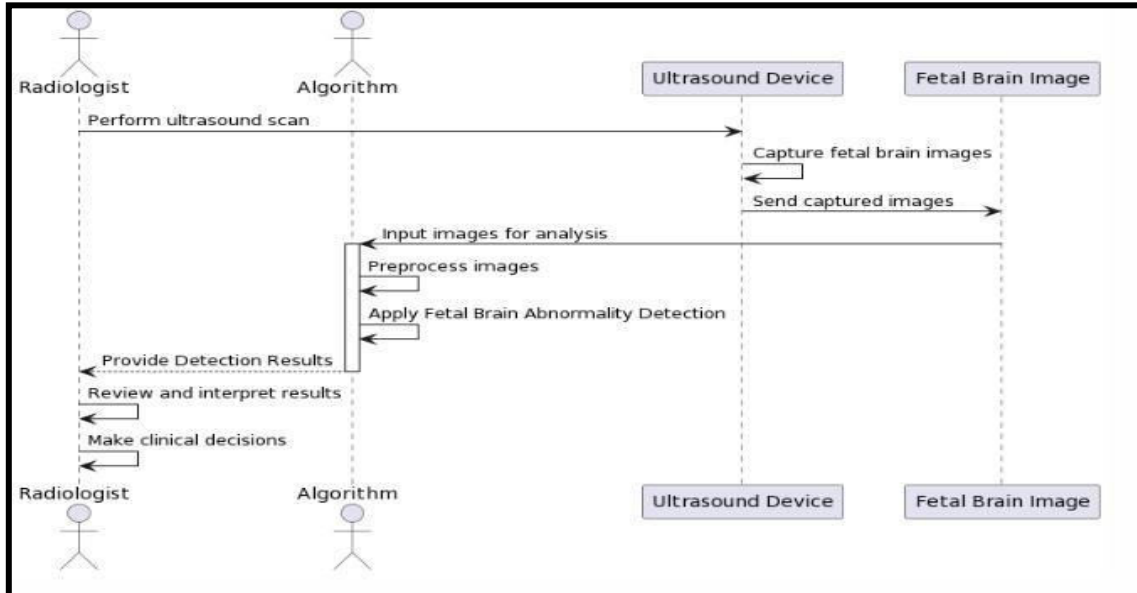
Radiologist
Algorithm
Ultrasound Device
Fetal Brain Image

Perform ultrasound scan
Capture fetal brain images
Send captured images
Input images for analysis
Preprocess images
Apply Fetal Brain Abnormality Detection
Provide Detection Results
Review and interpret results
Make clinical decisions

Radiologist
Algorithm
Ultrasound Device
Fetal Brain Image